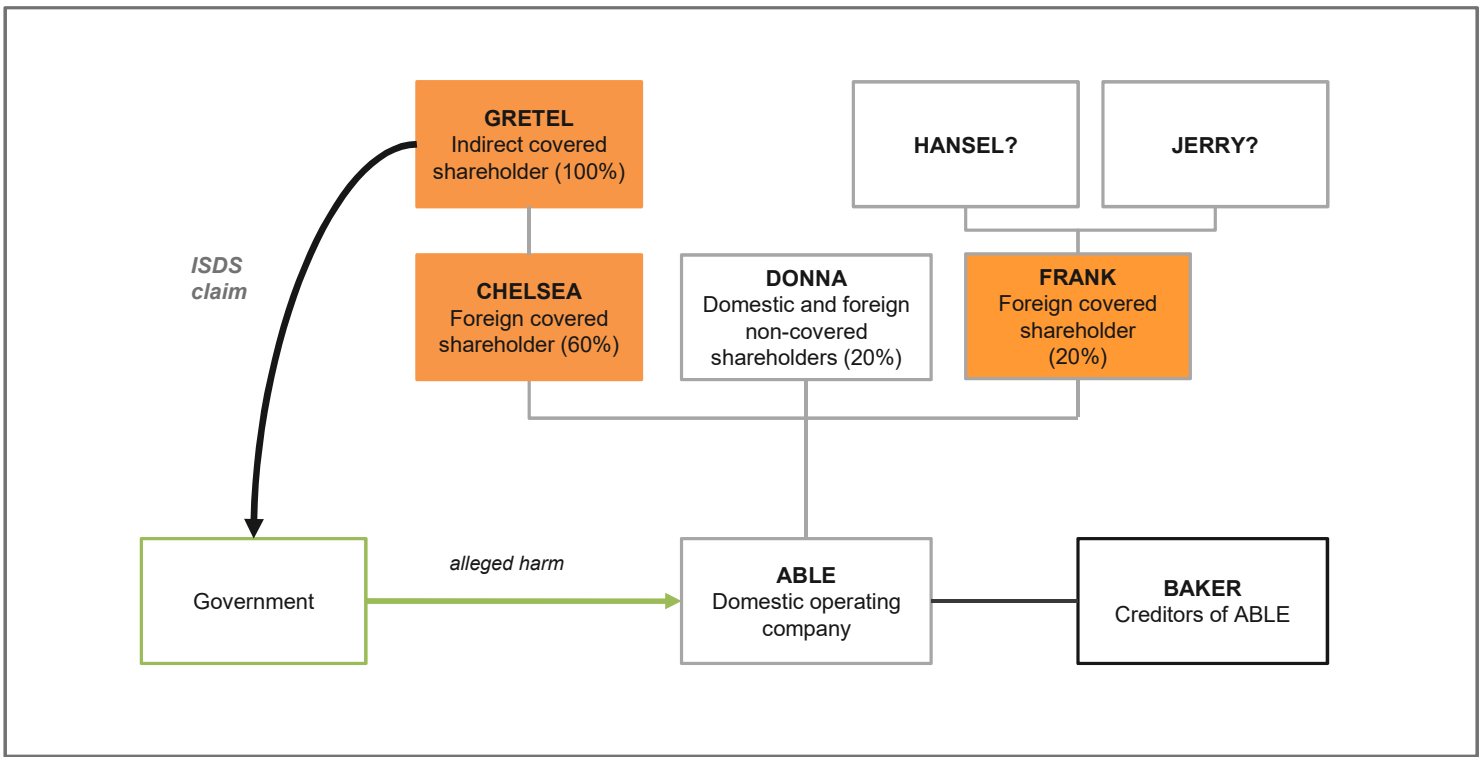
GRETEL
Indirect covered shareholder (100%)

HANSEL?

JERRY?

ISDS claim

CHELSEA
Foreign covered shareholder (60%)

DONNA
Domestic and foreign non-covered shareholders (20%)

FRANK
Foreign covered shareholder (20%)

alleged harm

Government

ABLE
Domestic operating company

BAKER
Creditors of ABLE